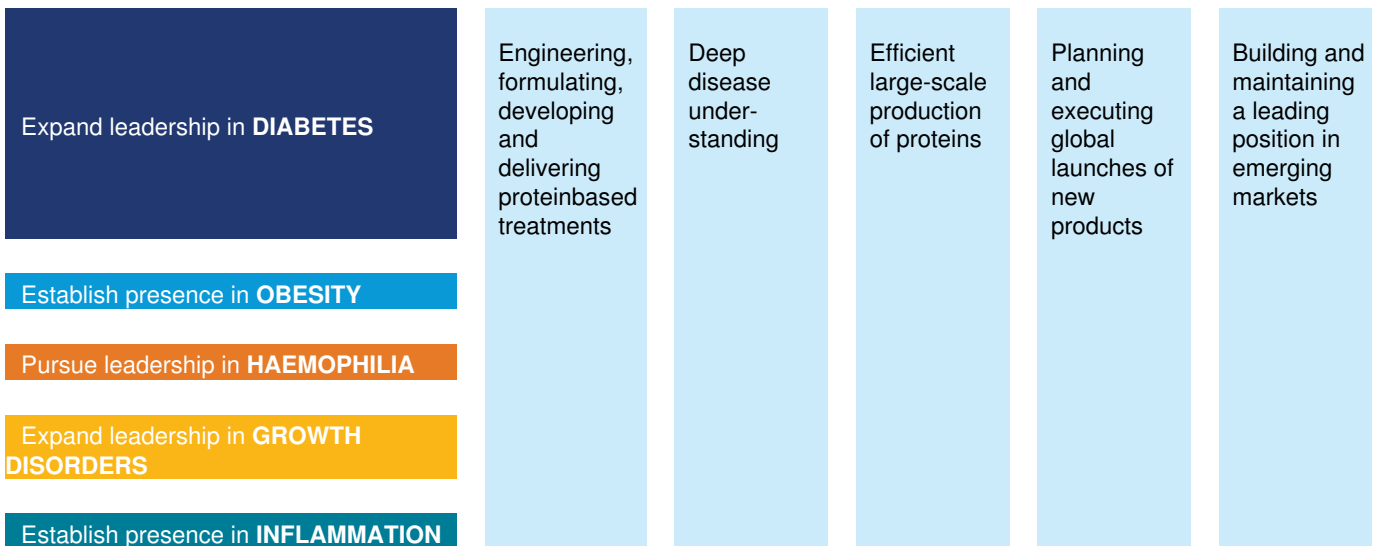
Expand leadership in **DIABETES**

Establish presence in **OBESITY**

Pursue leadership in **HAEMOPHILIA**

Expand leadership in **GROWTH DISORDERS**

Establish presence in **INFLAMMATION**

Engineering, formulating, developing and delivering proteinbased treatments

Deep disease under-standing

Efficient large-scale production of proteins

Planning and executing global launches of new products

Building and maintaining a leading position in emerging markets